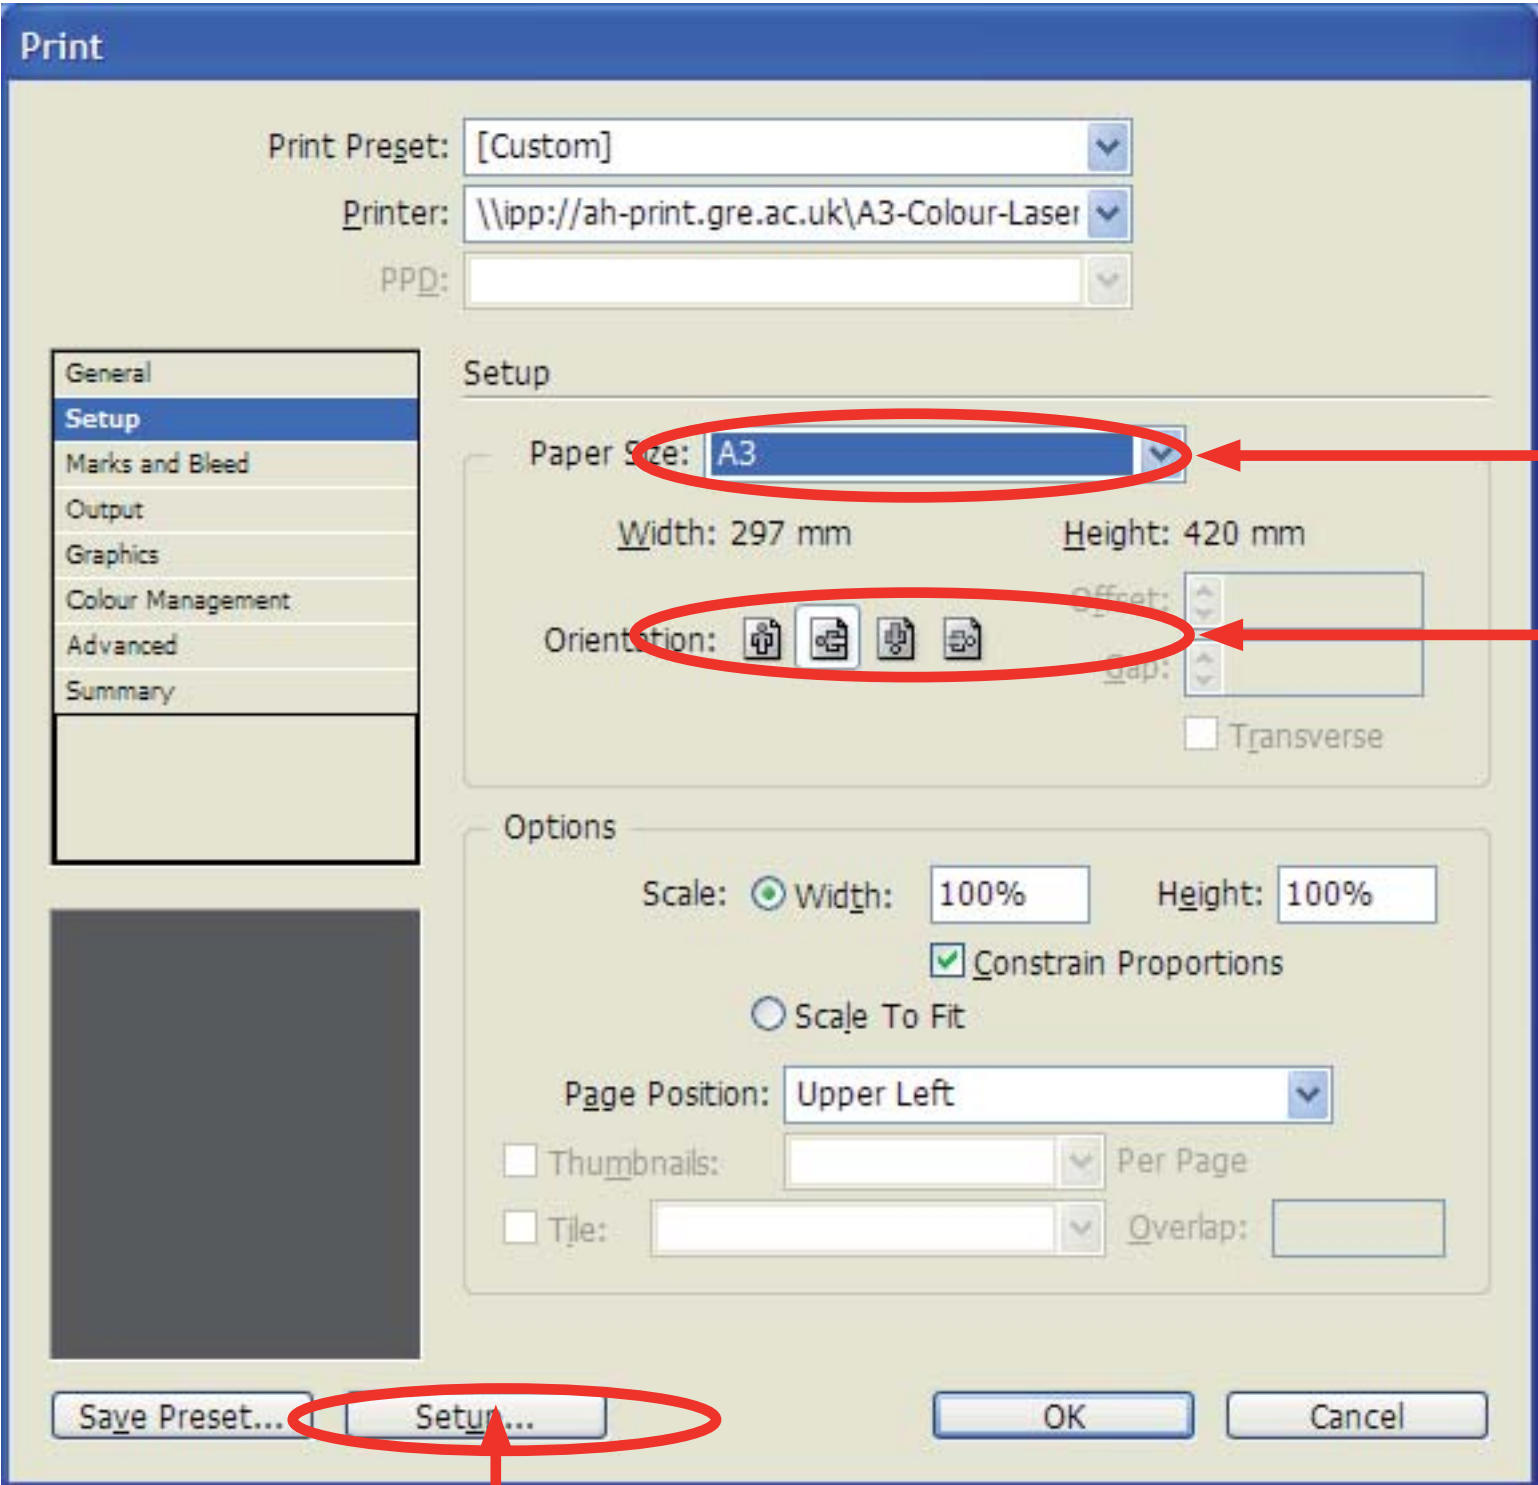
Print

Print Preset: [Custom]

Printer: \\ipp://ah-print.gre.ac.uk\A3-Colour-Laser

PPD:

General
Setup
Marks and Bleed
Output
Graphics
Colour Management
Advanced
Summary

Setup

Paper Size: A3

Width: 297 mm

Height: 420 mm

Offset:

Orientation:

Gap:

Transverse

Options

Scale: Width: 100%

Height: 100%

Constrain Proportions

Scale To Fit

Page Position: Upper Left

Thumbnails:

Per Page

Tile:

Overlap:

Save Preset...

Setup...

OK

Cancel